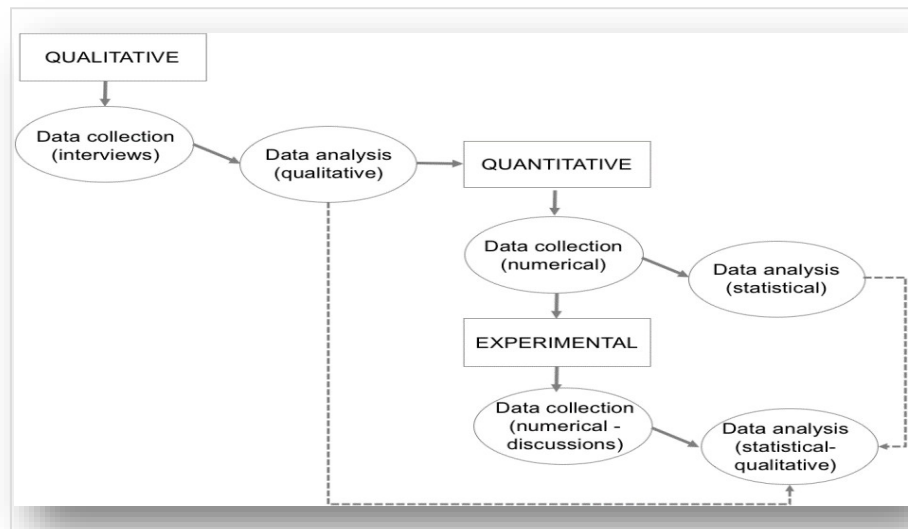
QUALITATIVE

Data collection (interviews)

Data analysis (qualitative)

QUANTITATIVE

Data collection (numerical)

Data analysis (statistical)

EXPERIMENTAL

Data collection (numerical - discussions)

Data analysis (statistical-qualitative)